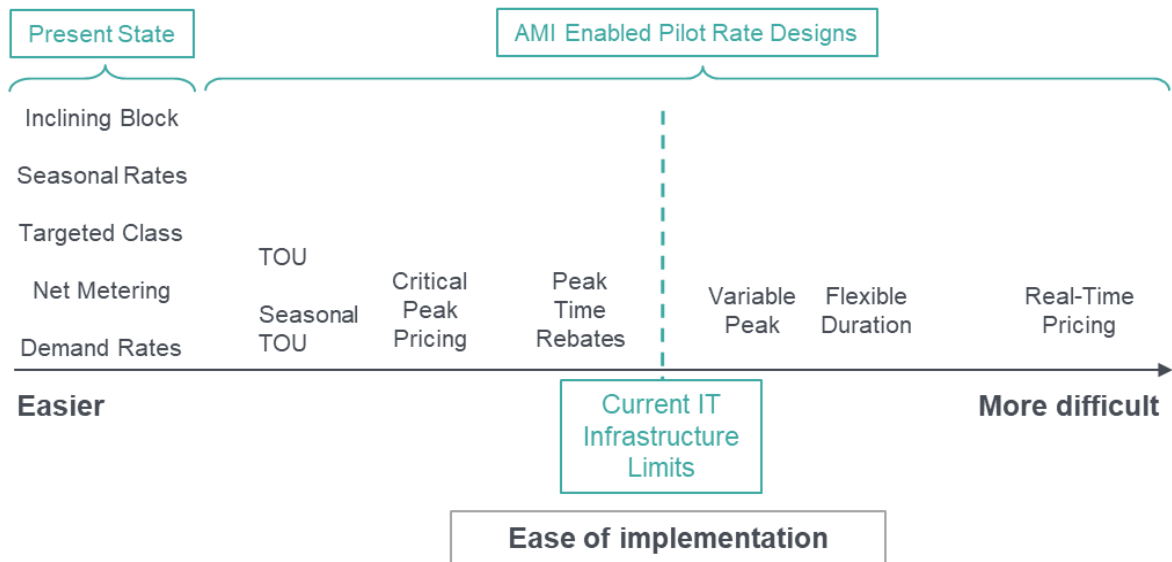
Present State

AMI Enabled Pilot Rate Designs

Inclining Block

Seasonal Rates

Targeted Class

Net Metering

Demand Rates

TOU

Seasonal TOU

Critical Peak Pricing

Peak Time Rebates

Variable Peak

Flexible Duration

Real-Time Pricing

Easier

Current IT Infrastructure Limits

More difficult

Ease of implementation